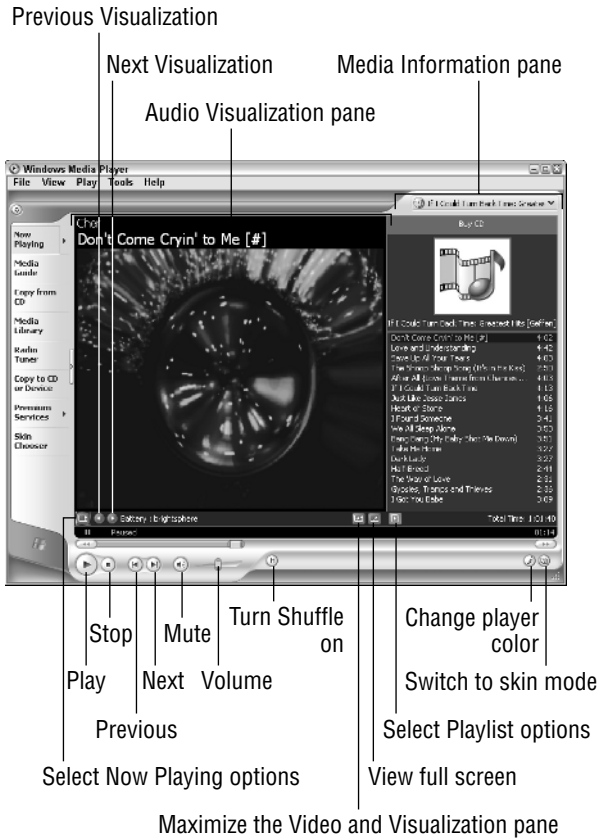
Previous Visualization

Next Visualization

Media Information pane

Audio Visualization pane

Windows Media Player

File View Play Tools Help

If I Could Turn Back Time: Greatest

Now Playing

Media Guide

Copy from CD

Media Library

Radio Tuner

Copy to CD or Device

Premium Services

Skin Chooser

Cher

Don't Come Cryin' to Me [#]

Buy CD

If I Could Turn Back Time: Greatest Hits [Geffen]

| | |
|---|---|
| Don't Come Cryin' to Me [#] | 4:02 |
| Love and Understanding | 4:42 |
| Save Up All Your Tears | 4:03 |
| The Shoop Shoop Song (It's in His Kiss) | 2:53 |
| After All (Love Theme from Chances...) | 4:03 |
| If I Could Turn Back Time | 4:13 |
| Just Like Jesse James | 4:06 |
| Heart of Stone | 4:16 |
| I Found Someone | 3:42 |
| We All Sleep Alone | 3:53 |
| Bang Bang (My Baby Shot Me Down) | 3:53 |
| Take Me Home | 3:27 |
| Dark Lady | 3:27 |
| Half Breed | 2:44 |
| The Way of Love | 2:31 |
| Gypsies, Tramps and Thieves | 2:35 |
| I Got You Babe | 3:09 |

Battery : brightsphere

Total Time: 1:01:40

Paused

01:14

Turn Shuffle on

Stop

Mute

Change player color

Play

Next

Volume

Switch to skin mode

Previous

Select Playlist options

Select Now Playing options

View full screen

Maximize the Video and Visualization pane